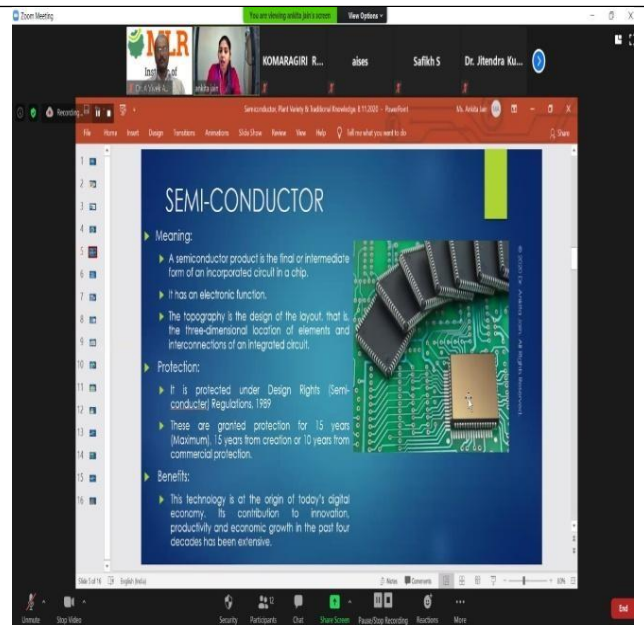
Zoom Meeting
You are viewing ankita jain's screen
View Options

MLR
Institute of
ankita jain
KOMARAGIRI R...
aises
Safikh S
Dr. Jitendra Ku...

Recording...
Semiconductor, Plant Variety & Traditional Knowledge, 8.11.2020 - PowerPoint
Ms. Ankita Jain
File Home Insert Design Transitions Animations Slide Show Review View Help Tell me what you want to do
Share

1 2 3 4 5 6 7 8 9 10 11 12 13 14 15 16

SEMI-CONDUCTOR

Meaning:

A semiconductor product is the final or intermediate form of an incorporated circuit in a chip.

It has an electronic function.

The topography is the design of the layout, that is, the three-dimensional location of elements and interconnections of an integrated circuit.

Protection:

It is protected under Design Rights (Semi-conducter) Regulations, 1989

These are granted protection for 15 years (Maximum), 15 years from creation or 10 years from commercial protection.

Benefits:

This technology is at the origin of today's digital economy. Its contribution to innovation, productivity and economic growth in the past four decades has been extensive.

© 2020 Dr. Ankita Jain. All Rights Reserved.

Slide 5 of 16
English (India)
Notes
Comments
63%

Unmute
Stop Video
Security
Participants 12
Chat
Share Screen
Pause/Stop Recording
Reactions
More
End